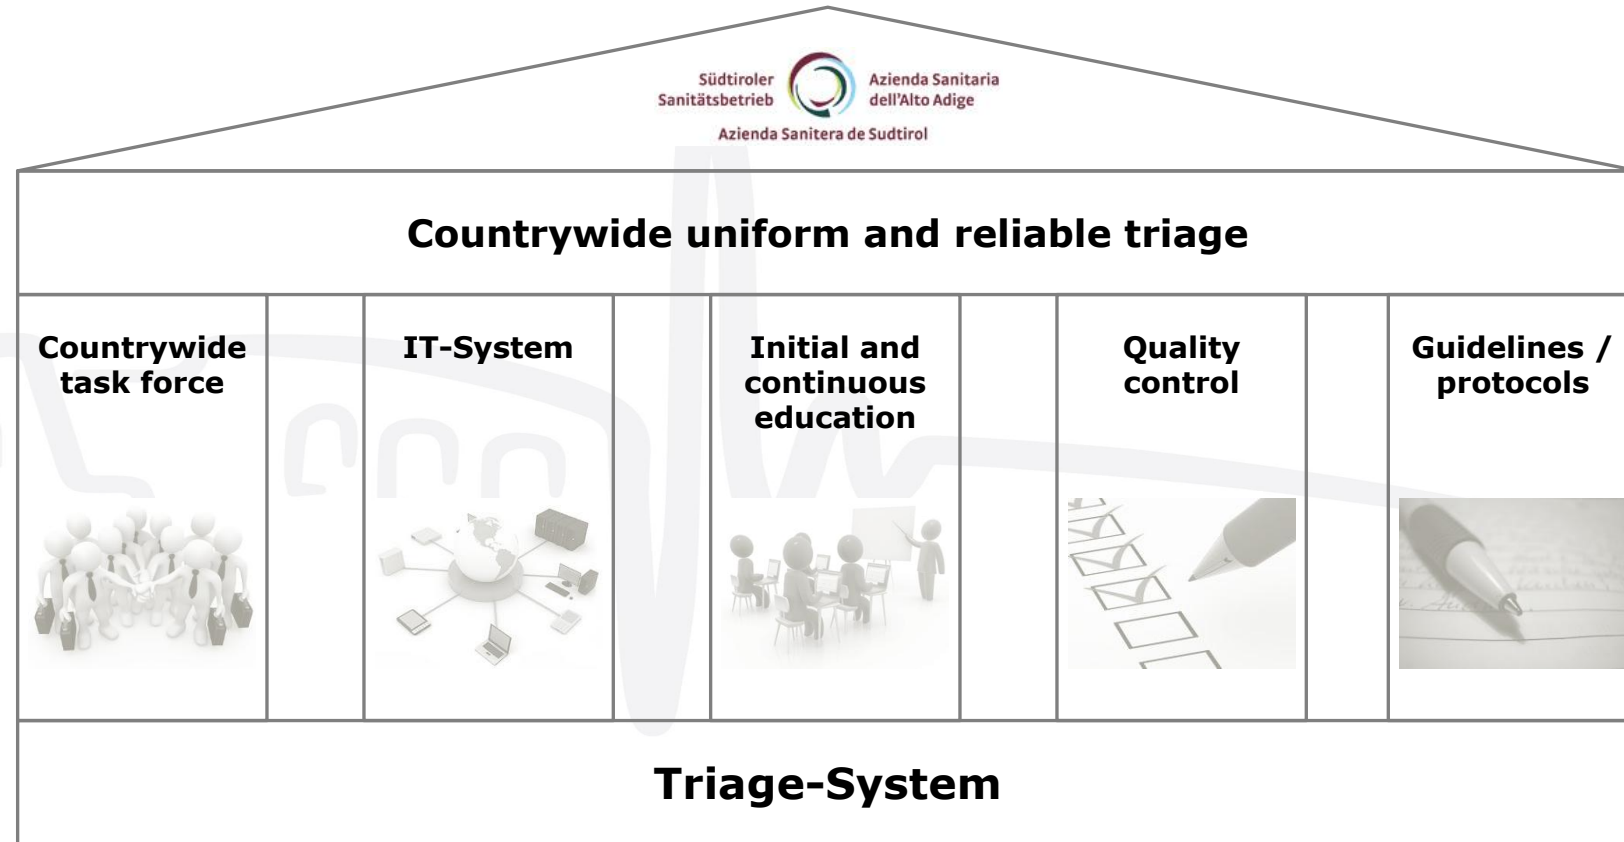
Südtiroler Sanitätsbetrieb
Azienda Sanitaria dell'Alto Adige
Azienda Sanitera de Sudtirol

Countrywide uniform and reliable triage

Countrywide task force

IT-System

Initial and continuous education

Quality control

Guidelines / protocols

Triage-System